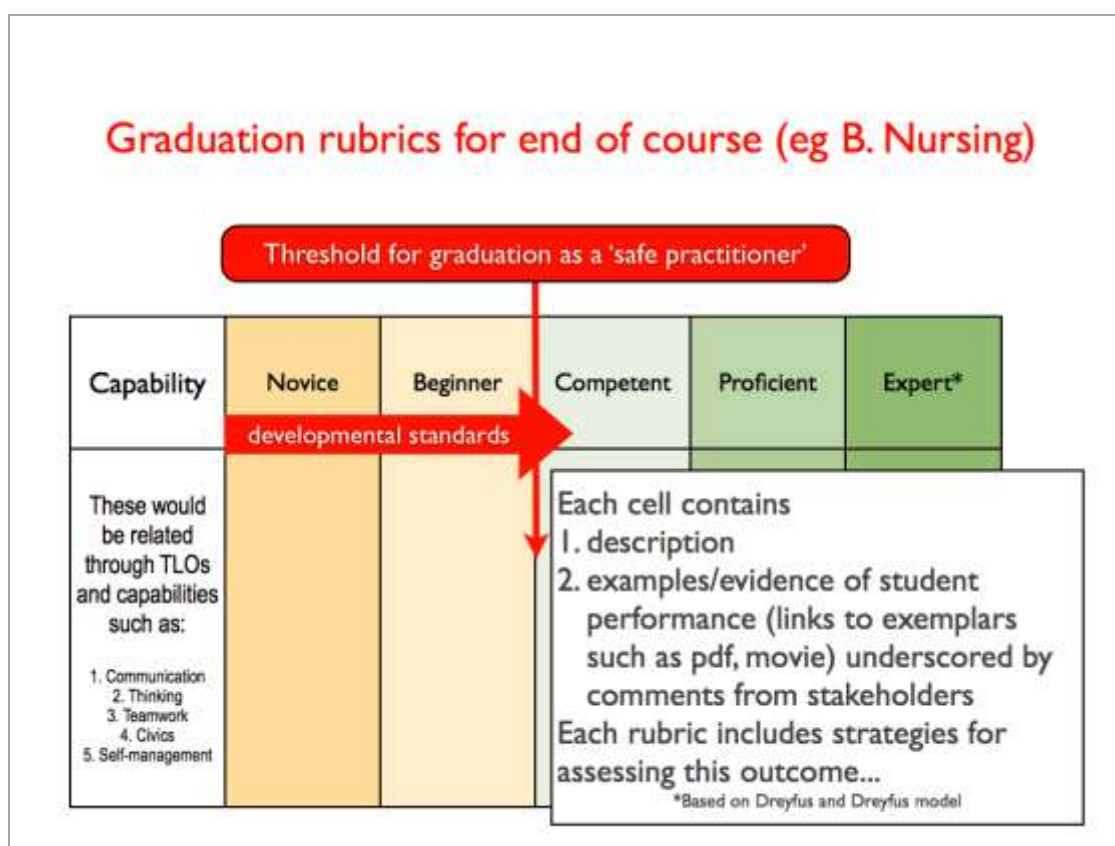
Graduation rubrics for end of course (eg B. Nursing)

Threshold for graduation as a 'safe practitioner'

| Capability | Novice | Beginner | Competent | Proficient | Expert* |
|---|---|---|---|---|---|
| These would be related through TLOs and capabilities such as: 1. Communication 2. Thinking 3. Teamwork 4. Civics 5. Self-management | | | | | |

developmental standards

Each cell contains
1. description
2. examples/evidence of student performance (links to exemplars such as pdf, movie) underscored by comments from stakeholders
Each rubric includes strategies for assessing this outcome...

*Based on Dreyfus and Dreyfus model